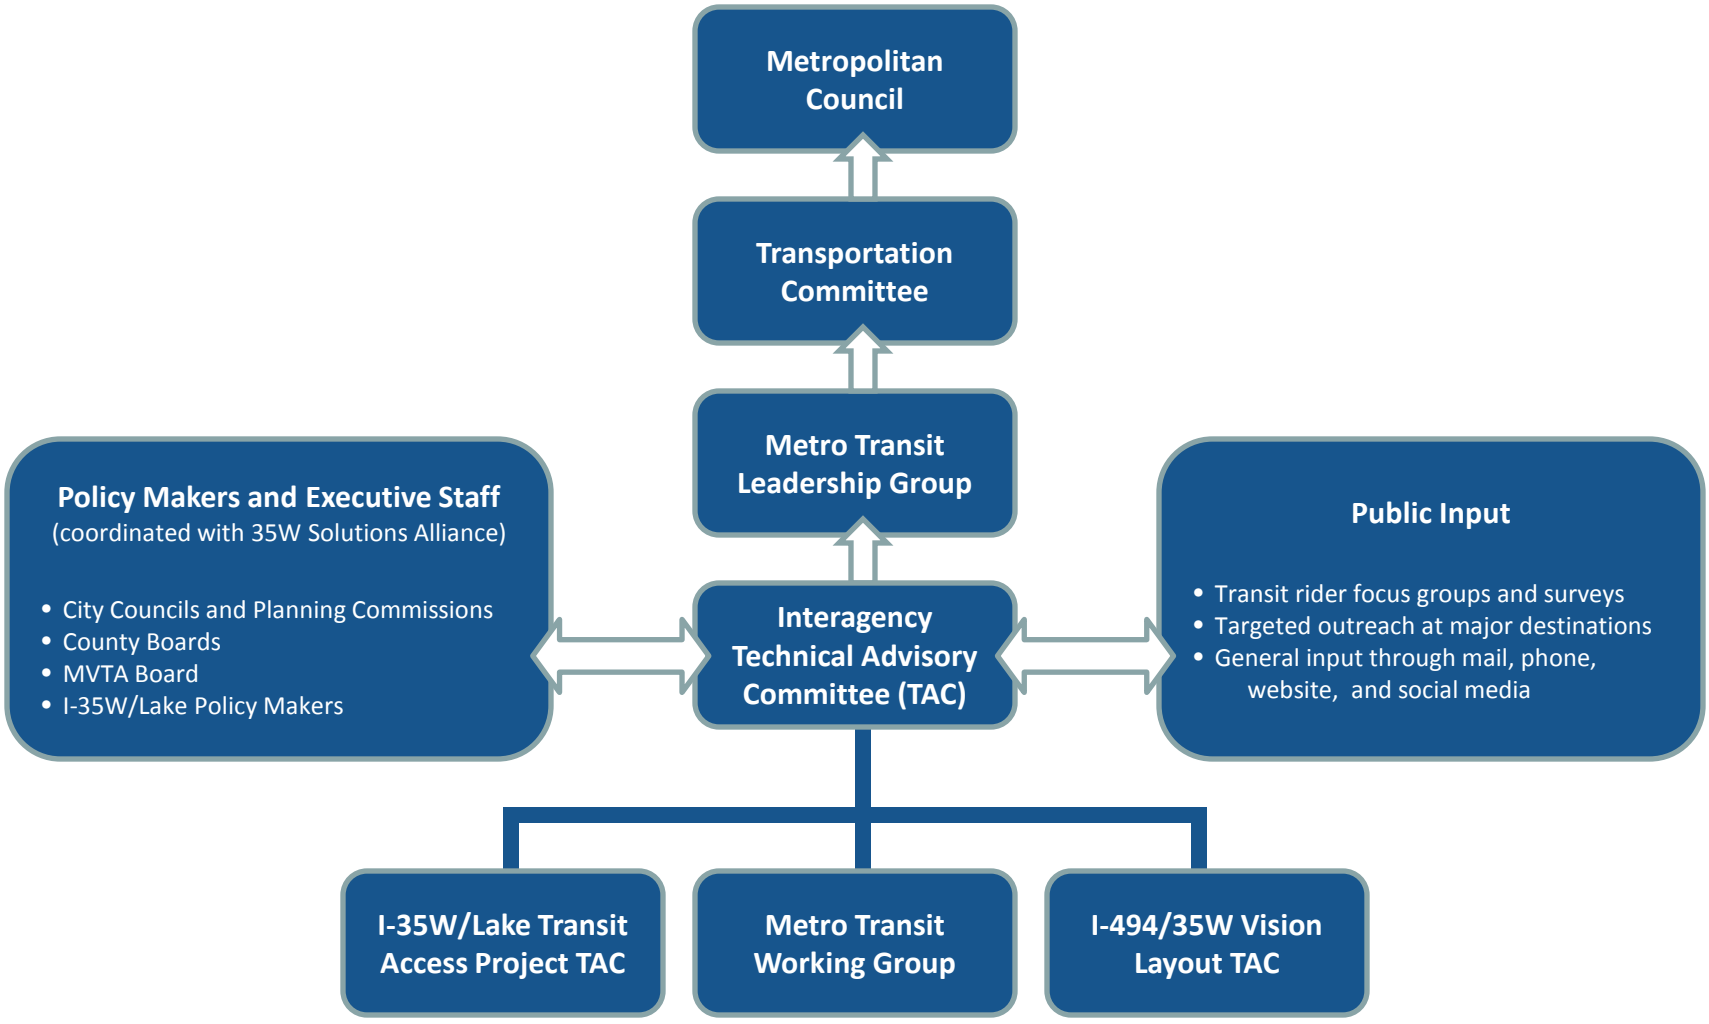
Metropolitan Council

Transportation Committee

Metro Transit Leadership Group

Policy Makers and Executive Staff
(coordinated with 35W Solutions Alliance)

• City Councils and Planning Commissions
• County Boards
• MVTA Board
• I-35W/Lake Policy Makers

Interagency Technical Advisory Committee (TAC)

Public Input

• Transit rider focus groups and surveys
• Targeted outreach at major destinations
• General input through mail, phone, website, and social media

I-35W/Lake Transit Access Project TAC

Metro Transit Working Group

I-494/35W Vision Layout TAC